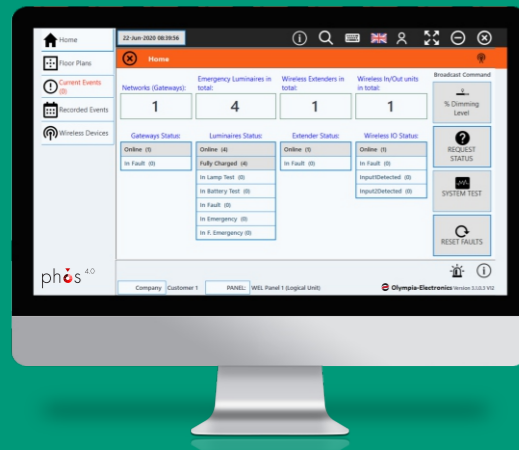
Home
Floor Plans
Current Events (0)
Recorded Events
Wireless Devices

22-Jun-2020 08:39:56

Home

Networks (Gateways):
1
Emergency Luminaires in total:
4
Wireless Extenders in total:
1
Wireless In/Out units in total:
1

Broadcast Command
% Dimming Level
REQUEST STATUS
SYSTEM TEST
RESET FAULTS

Gateways Status:
Online (1)
In Fault (0)

Luminaires Status:
Online (4)
Fully Charged (4)
In Lamp Test (0)
In Battery Test (0)
In Fault (0)
In Emergency (0)
In F. Emergency (0)

Extender Status:
Online (1)
In Fault (0)

Wireless IO Status:
Online (1)
In Fault (0)
Input1Detected (0)
Input2Detected (0)

phōs 4.0

Company Customer 1
PANEL: WEL Panel 1 (Logical Unit)
Olympia-Electronics Version 3.13.2 V12